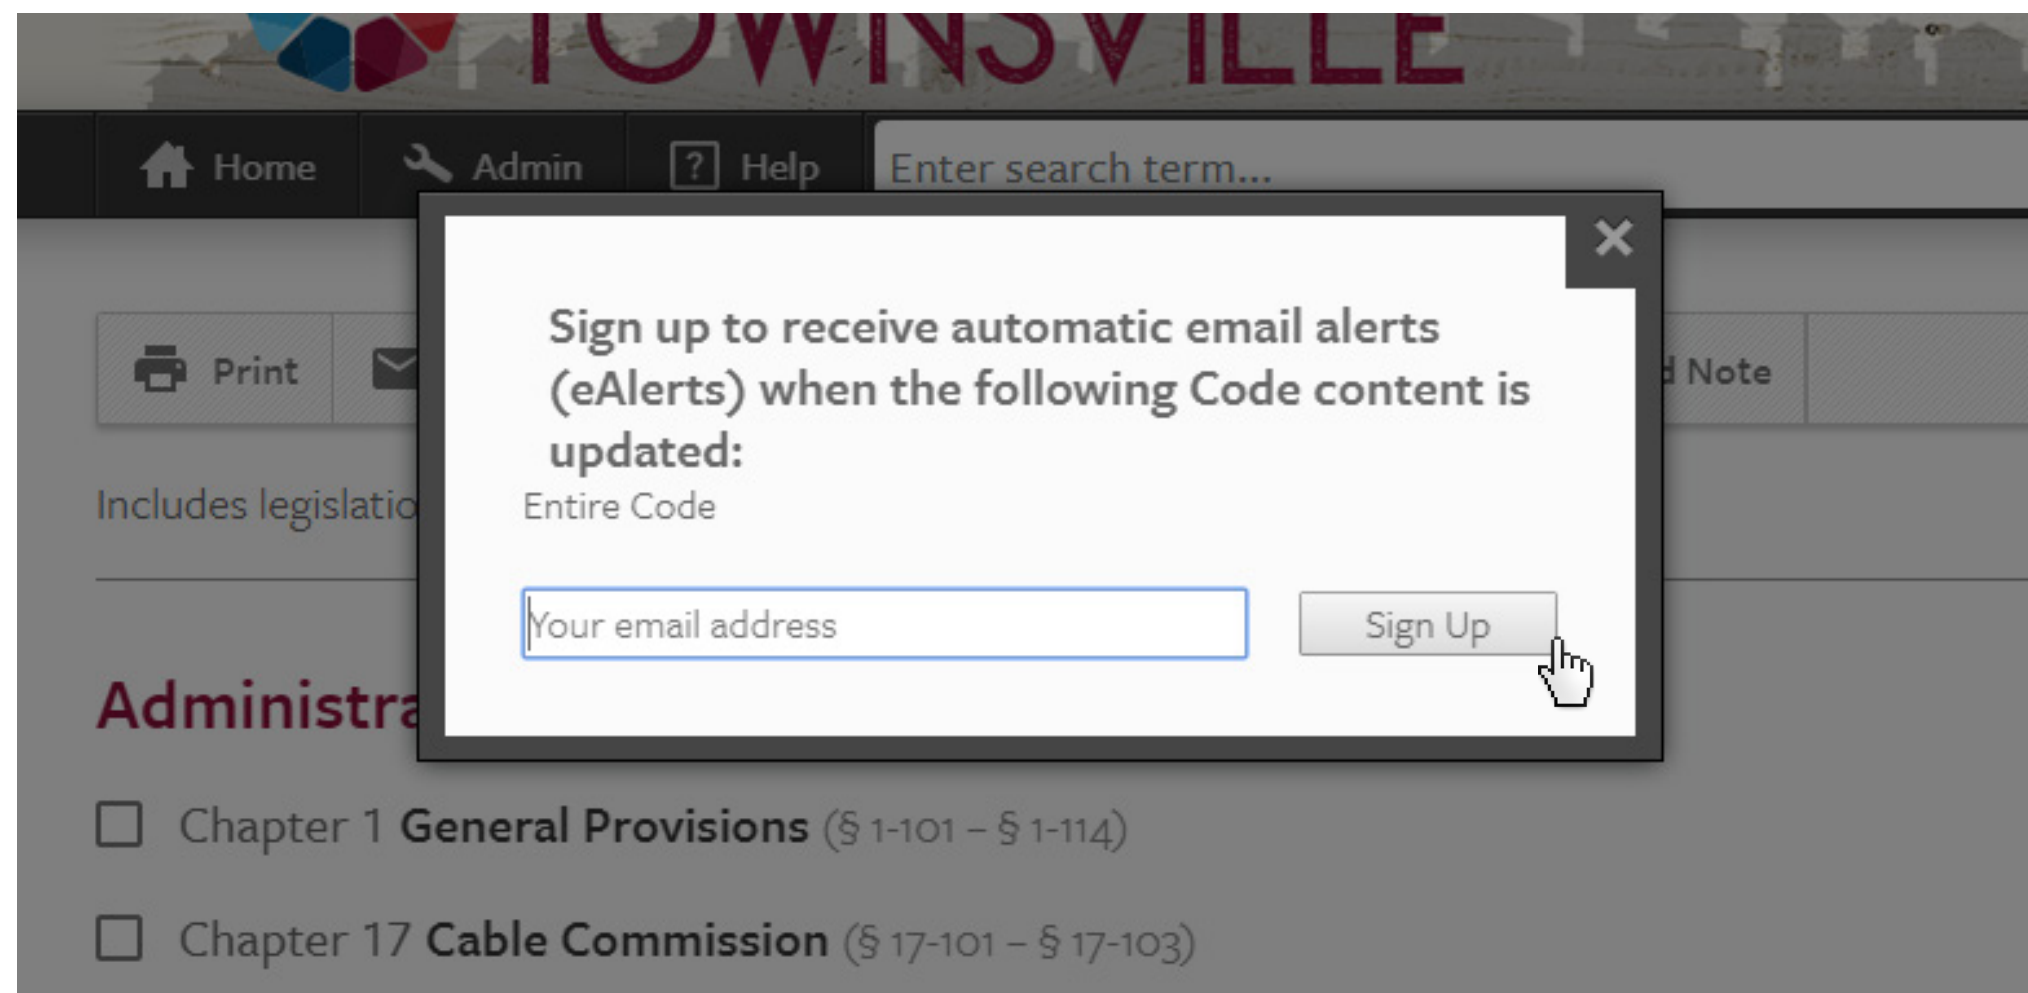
TOWNSVILLE

Home Admin ? Help Enter search term...

Print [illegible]d Note

Includes legislatio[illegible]

Administra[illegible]

×

Sign up to receive automatic email alerts (eAlerts) when the following Code content is updated:

Entire Code

Your email address

Sign Up

Chapter 1 General Provisions (§ 1-101 – § 1-114)

Chapter 17 Cable Commission (§ 17-101 – § 17-103)